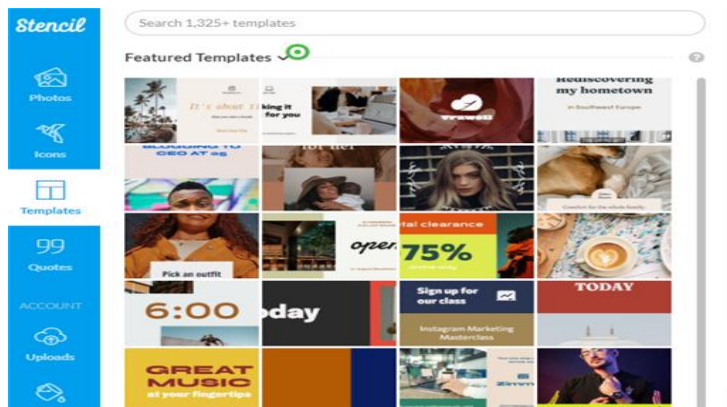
Stencil

Photos

Icons

Templates

Quotes

ACCOUNT

Uploads

Search 1,325+ templates

Featured Templates

It's about ti

king it for you

Rediscovering my hometown

in Southwest Europe

BLOGGING TO CEO AT 25

for her

Pick an outfit

open.

tal clearance

75%

6:00

oday

Sign up for our class

Instagram Marketing Masterclass

TODAY

GREAT MUSIC

at your fingertips